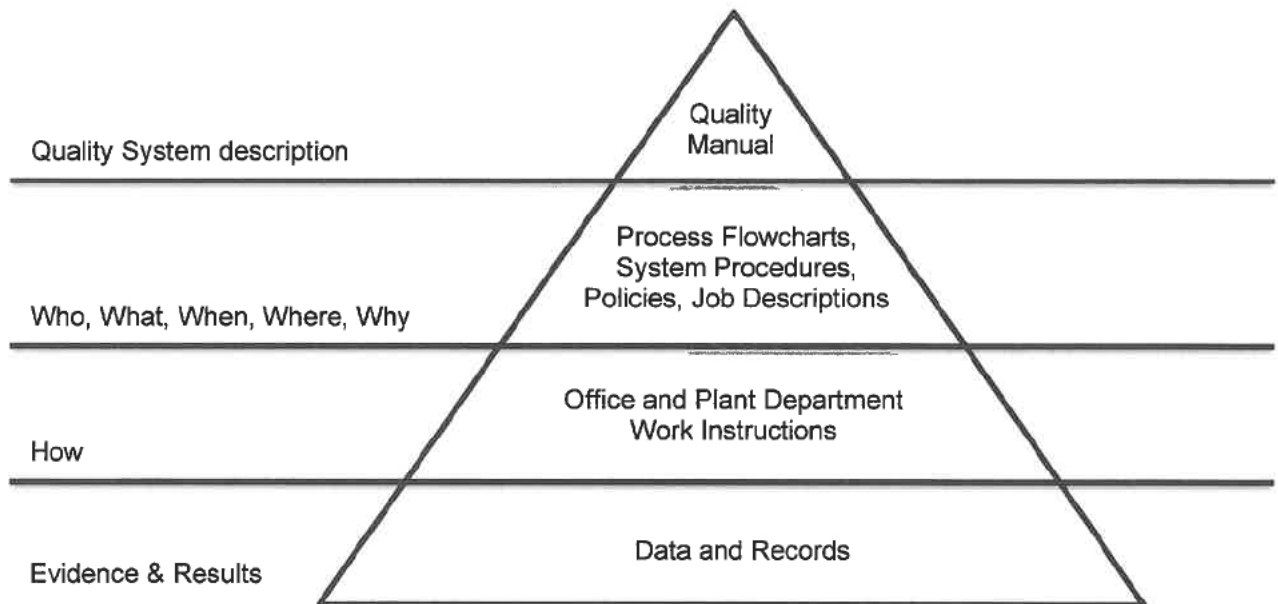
Quality Manual

Quality System description

Process Flowcharts, System Procedures, Policies, Job Descriptions

Who, What, When, Where, Why

Office and Plant Department Work Instructions

How

Data and Records

Evidence & Results